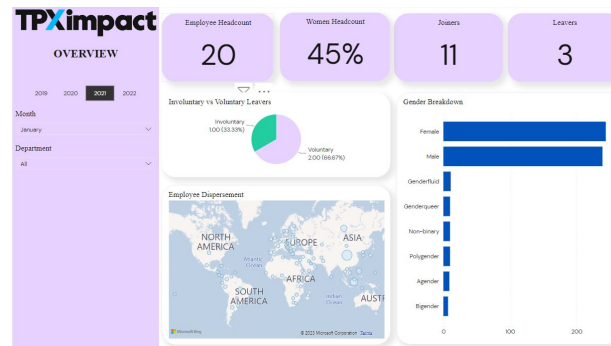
TPXimpact

OVERVIEW

2019 2020 2021 2022

Month

January

Department

All

Employee Headcount

20

Women Headcount

45%

Joiners

11

Leavers

3

Involuntary vs Voluntary Leavers

Involuntary 1.00 (33.33%)

Voluntary 2.00 (66.67%)

Gender Breakdown

Female

Male

Genderfluid

Genderqueer

Non-binary

Polygender

Agender

Bigender

0 100 200

Employee Dispersement

NORTH AMERICA

EUROPE

ASIA

Atlantic Ocean

AFRICA

SOUTH AMERICA

Indian Ocean

AUSTR

Microsoft Bing

© 2023 Microsoft Corporation Terms